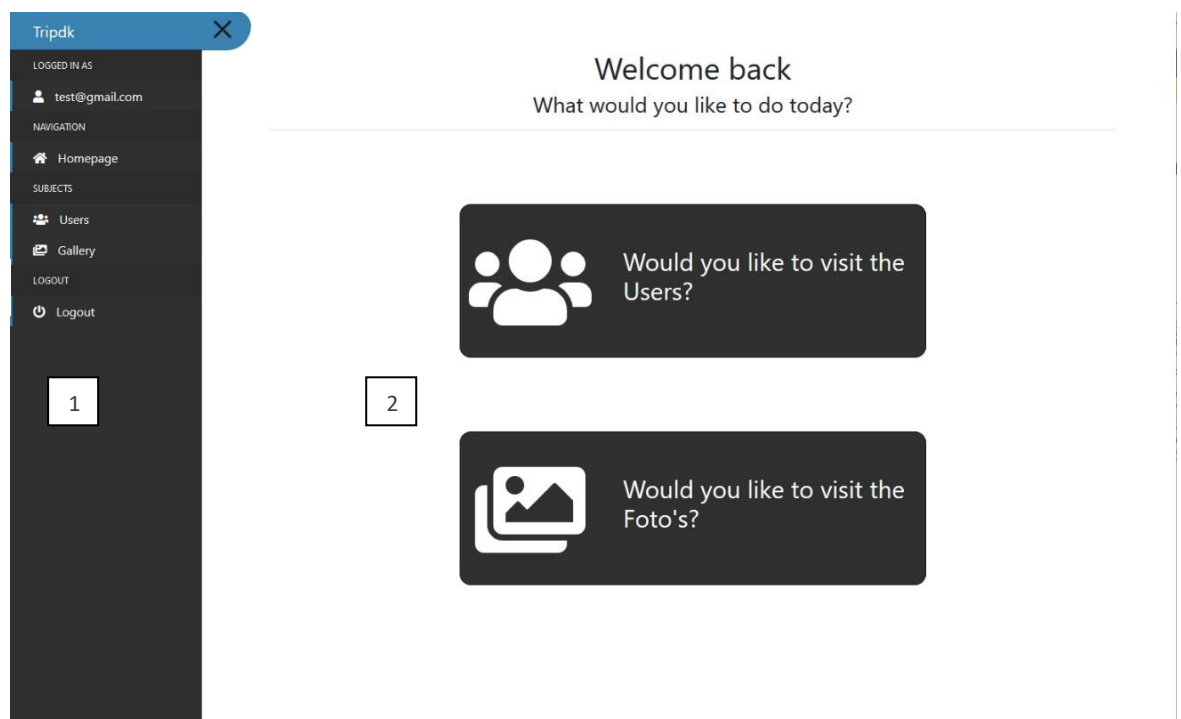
Tripdk

LOGGED IN AS

test@gmail.com

NAVIGATION

Homepage

SUBJECTS

Users

Gallery

LOGOUT

Logout

1

Welcome back

What would you like to do today?

Would you like to visit the Users?

2

Would you like to visit the Foto's?